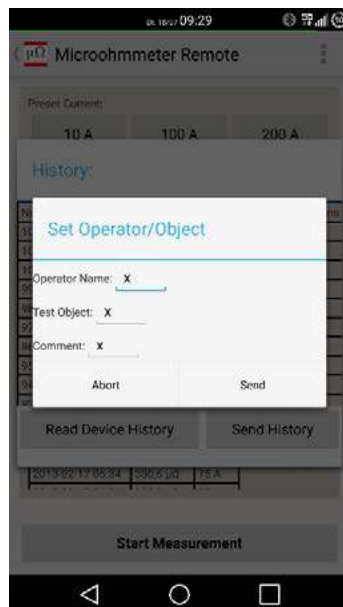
09:29

Microohmmeter Remote

Preset Current:

10 A

100 A

200 A

History:

Set Operator/Object

Operator Name: X

Test Object: X

Comment: X

Abort

Send

Read Device History

Send History

2013-02-17 06:34 | 390,6 µΩ | 75 A

Start Measurement